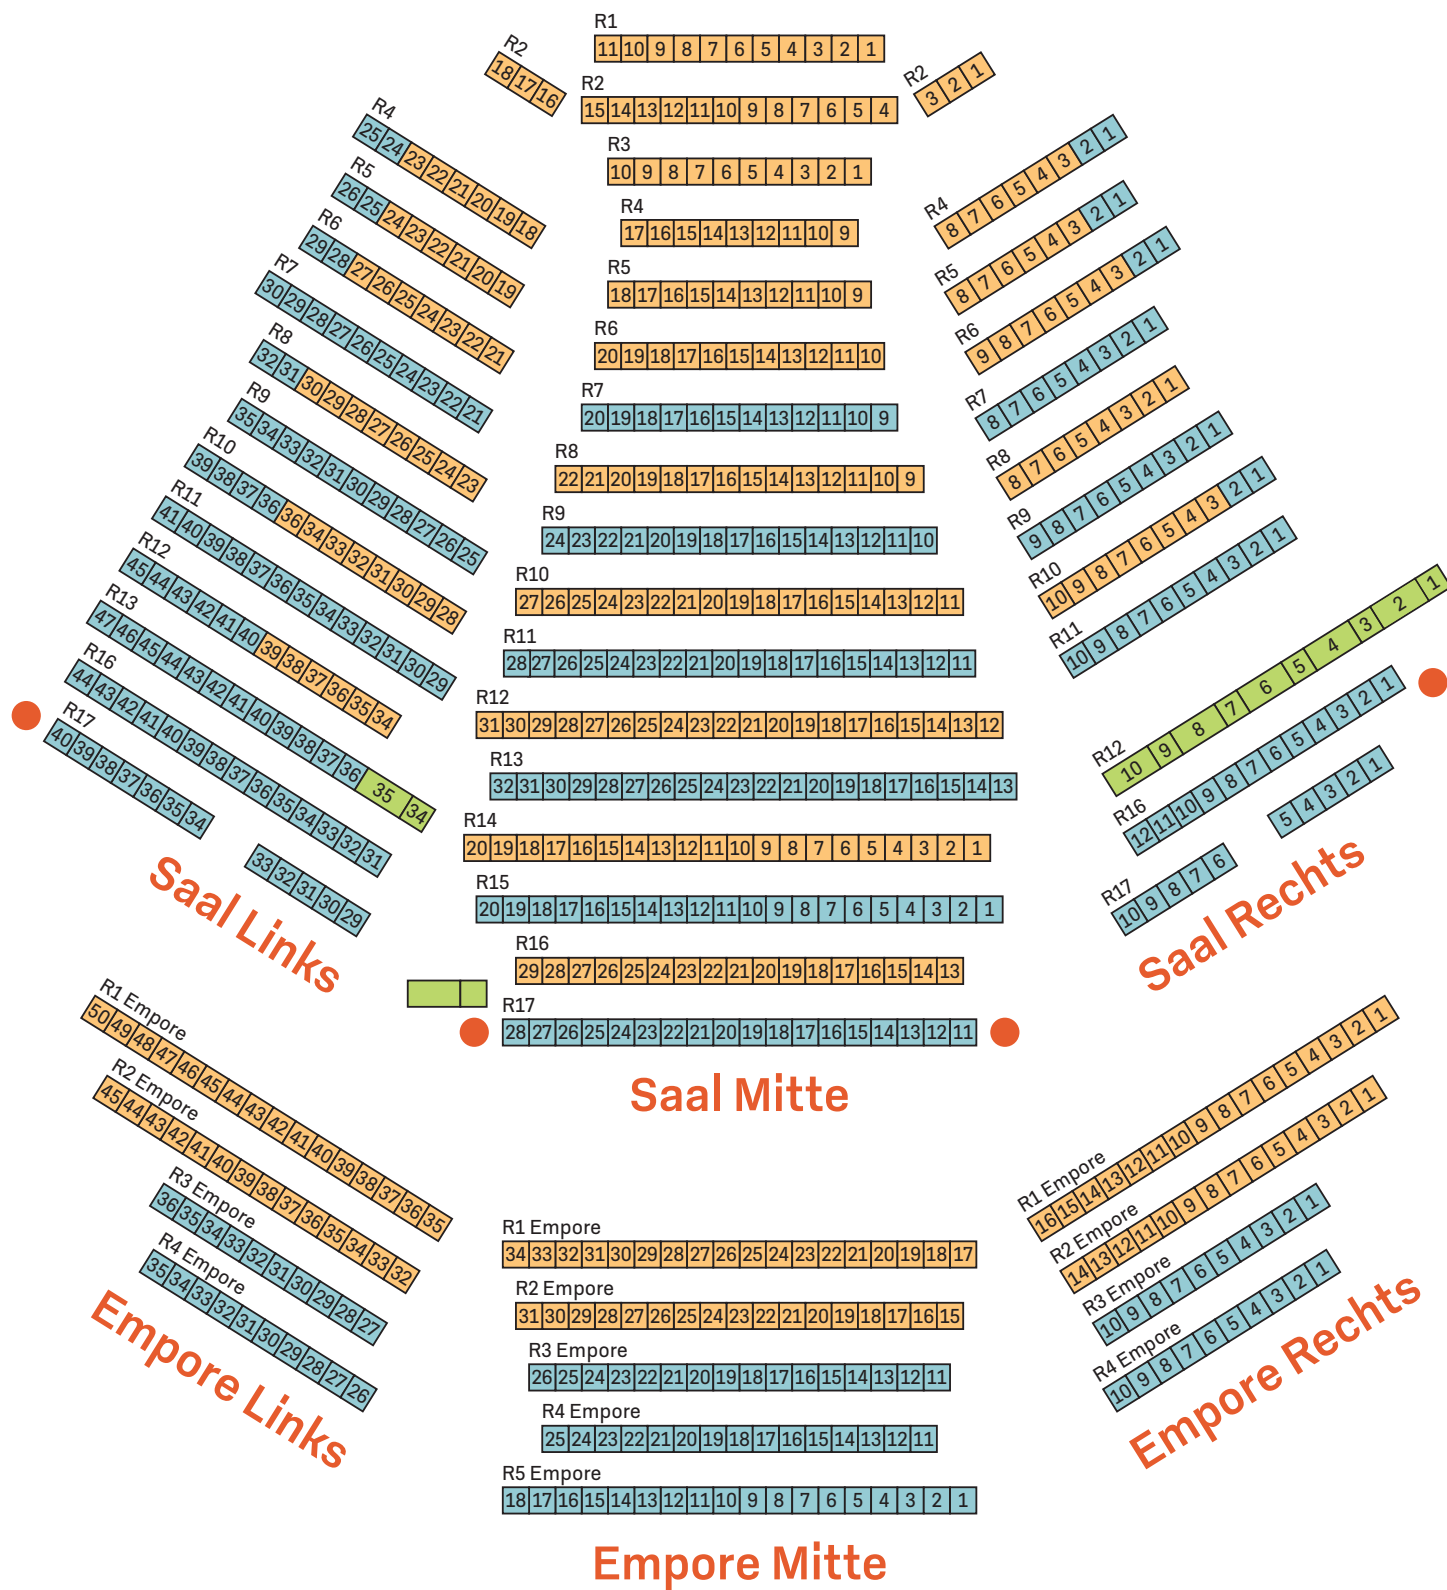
R1
11 10 9 8 7 6 5 4 3 2 1

R2
18 17 16

R2
15 14 13 12 11 10 9 8 7 6 5 4

R2
3 2 1

R3
10 9 8 7 6 5 4 3 2 1

R4
17 16 15 14 13 12 11 10 9

R5
18 17 16 15 14 13 12 11 10 9

R6
20 19 18 17 16 15 14 13 12 11 10

R7
20 19 18 17 16 15 14 13 12 11 10 9

R8
22 21 20 19 18 17 16 15 14 13 12 11 10 9

R9
24 23 22 21 20 19 18 17 16 15 14 13 12 11 10

R10
27 26 25 24 23 22 21 20 19 18 17 16 15 14 13 12 11

R11
28 27 26 25 24 23 22 21 20 19 18 17 16 15 14 13 12 11

R12
31 30 29 28 27 26 25 24 23 22 21 20 19 18 17 16 15 14 13 12

R13
32 31 30 29 28 27 26 25 24 23 22 21 20 19 18 17 16 15 14 13

R14
20 19 18 17 16 15 14 13 12 11 10 9 8 7 6 5 4 3 2 1

R15
20 19 18 17 16 15 14 13 12 11 10 9 8 7 6 5 4 3 2 1

R16
29 28 27 26 25 24 23 22 21 20 19 18 17 16 15 14 13

R17
28 27 26 25 24 23 22 21 20 19 18 17 16 15 14 13 12 11

Saal Mitte

R4
25 24 23 22 21 20 19 18

R5
26 25 24 23 22 21 20 19

R6
29 28 27 26 25 24 23 22 21

R7
30 29 28 27 26 25 24 23 22 21

R8
32 31 30 29 28 27 26 25 24 23

R9
35 34 33 32 31 30 29 28 27 26 25

R10
39 38 37 36 36 34 33 32 31 30 29 28

R11
41 40 39 38 37 36 35 34 33 32 31 30 29

R12
45 44 43 42 41 40 39 38 37 36 35 34

R13
47 46 45 44 43 42 41 40 39 38 37 36 35 34

R16
44 43 42 41 40 39 38 37 36 35 34 33 32 31

R17
40 39 38 37 36 35 34

33 32 31 30 29

Saal Links

R4
8 7 6 5 4 3 2 1

R5
8 7 6 5 4 3 2 1

R6
9 8 7 6 5 4 3 2 1

R7
8 7 6 5 4 3 2 1

R8
8 7 6 5 4 3 2 1

R9
9 8 7 6 5 4 3 2 1

R10
10 9 8 7 6 5 4 3 2 1

R11
10 9 8 7 6 5 4 3 2 1

R12
10 9 8 7 6 5 4 3 2 1

R16
12 11 10 9 8 7 6 5 4 3 2 1

5 4 3 2 1

R17
10 9 8 7 6

Saal Rechts

R1 Empore
50 49 48 47 46 45 44 43 42 41 40 39 38 37 36 35

R2 Empore
45 44 43 42 41 40 39 38 37 36 35 34 33 32

R3 Empore
36 35 34 33 32 31 30 29 28 27

R4 Empore
35 34 33 32 31 30 29 28 27 26

Empore Links

R1 Empore
34 33 32 31 30 29 28 27 26 25 24 23 22 21 20 19 18 17

R2 Empore
31 30 29 28 27 26 25 24 23 22 21 20 19 18 17 16 15

R3 Empore
26 25 24 23 22 21 20 19 18 17 16 15 14 13 12 11

R4 Empore
25 24 23 22 21 20 19 18 17 16 15 14 13 12 11

R5 Empore
18 17 16 15 14 13 12 11 10 9 8 7 6 5 4 3 2 1

Empore Mitte

R1 Empore
16 15 14 13 12 11 10 9 8 7 6 5 4 3 2 1

R2 Empore
14 13 12 11 10 9 8 7 6 5 4 3 2 1

R3 Empore
10 9 8 7 6 5 4 3 2 1

R4 Empore
10 9 8 7 6 5 4 3 2 1

Empore Rechts